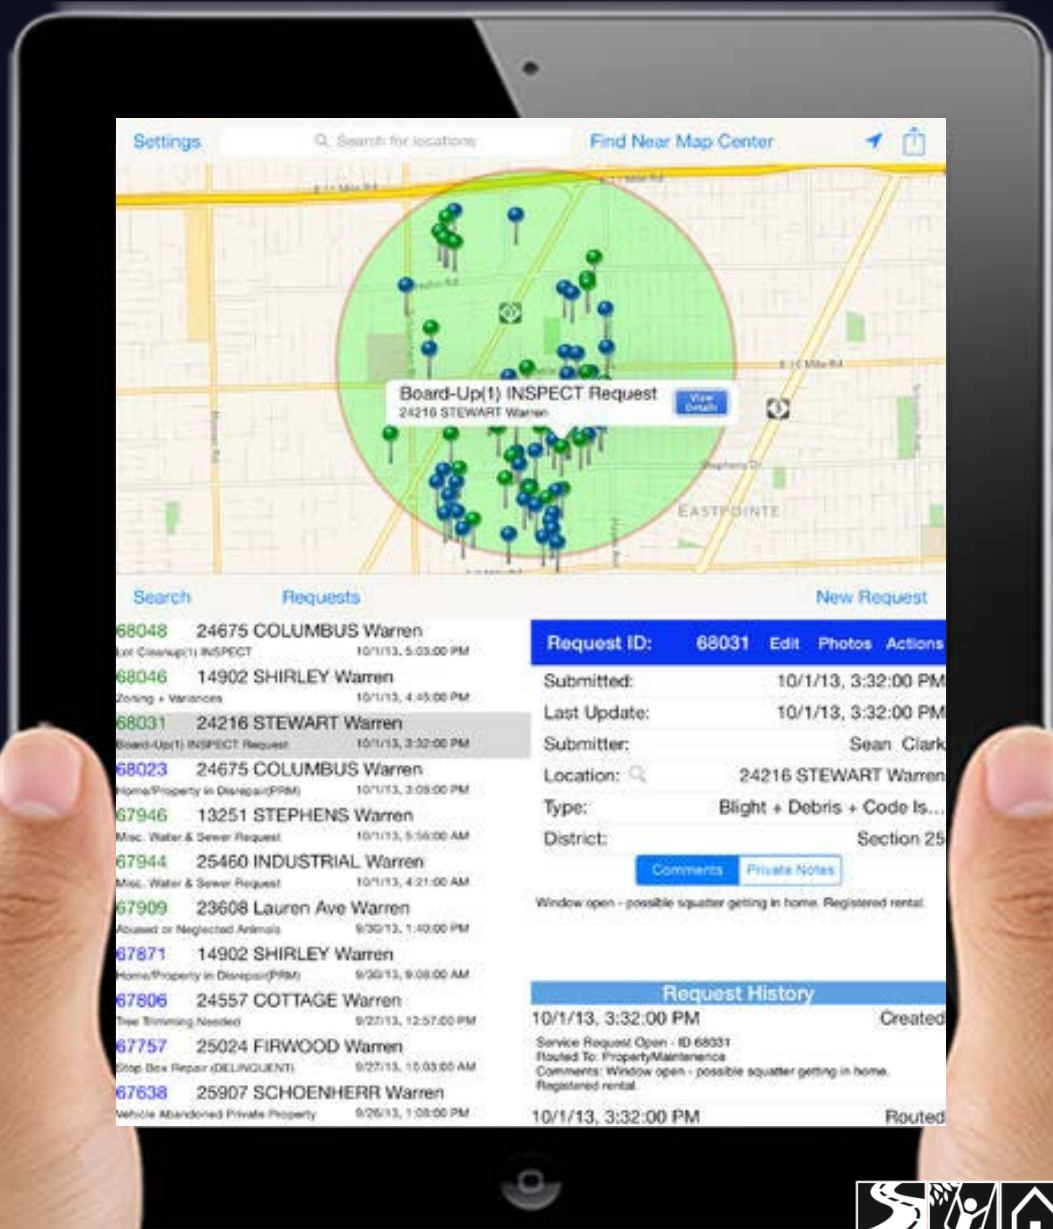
Settings
Search for locations
Find Near Map Center

Board-Up(1) INSPECT Request
24216 STEWART Warren
View Details

EASTPOINTE

Search
Requests
New Request

68048 24675 COLUMBUS Warren
Lot Cleanup(1) INSPECT 10/1/13, 5:03:00 PM
68046 14902 SHIRLEY Warren
Zoning + Variances 10/1/13, 4:45:00 PM
68031 24216 STEWART Warren
Board-Up(1) INSPECT Request 10/1/13, 3:32:00 PM
68023 24675 COLUMBUS Warren
Home/Property in Disrepair(PRM) 10/1/13, 3:08:00 PM
67946 13251 STEPHENS Warren
Misc. Water & Sewer Request 10/1/13, 5:56:00 AM
67944 25460 INDUSTRIAL Warren
Misc. Water & Sewer Request 10/1/13, 4:21:00 AM
67909 23608 Lauren Ave Warren
Abused or Neglected Animals 9/30/13, 1:40:00 PM
67871 14902 SHIRLEY Warren
Home/Property in Disrepair(PRM) 9/30/13, 9:08:00 AM
67806 24557 COTTAGE Warren
Tree Trimming Needed 9/27/13, 12:57:00 PM
67757 25024 FIRWOOD Warren
Stop Box Repair (DELINQUENT) 9/27/13, 10:03:00 AM
67638 25907 SCHOENHERR Warren
Vehicle Abandoned Private Property 9/26/13, 1:08:00 PM

Request ID: 68031 Edit Photos Actions
Submitted: 10/1/13, 3:32:00 PM
Last Update: 10/1/13, 3:32:00 PM
Submitter: Sean Clark
Location: 24216 STEWART Warren
Type: Blight + Debris + Code Is...
District: Section 25
Comments Private Notes
Window open - possible squatter getting in home. Registered rental.

Request History
10/1/13, 3:32:00 PM Created
Service Request Open - ID 68031
Routed To: PropertyMaintenence
Comments: Window open - possible squatter getting in home. Registered rental.
10/1/13, 3:32:00 PM Routed